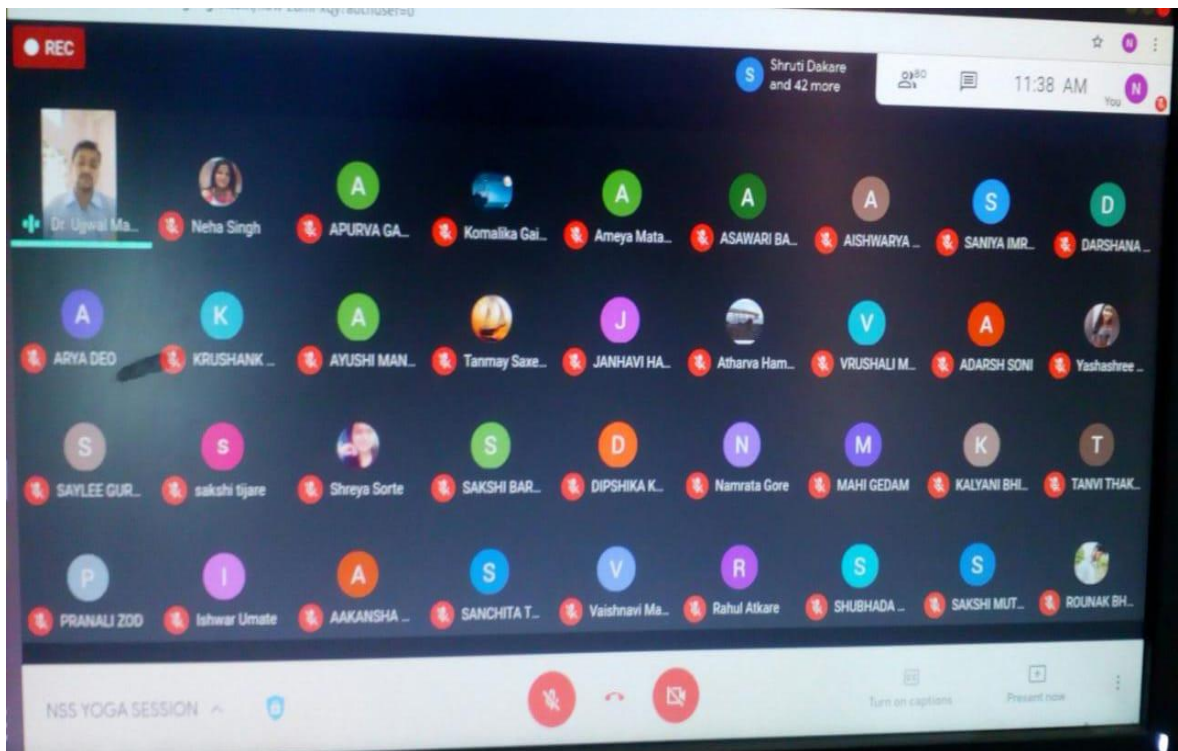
REC

S Shruti Dakare and 42 more

80

11:38 AM

N You

Dr. Ujwal Ma...

Neha Singh

A APURVA GA...

Komalika Gai...

A Ameya Mata...

A ASAWARI BA...

A AISHWARYA ...

S SANIYA IMR...

D DARSHANA ...

A ARYA DEO

K KRUSHANK ...

A AYUSHI MAN...

Tanmay Saxe...

J JANHAVI HA...

Atharva Ham...

V VRUSHALI M...

A ADARSH SONI

Yashashree ...

S SAYLEE GUR...

s sakshi tijare

Shreya Sorte

S SAKSHI BAR...

D DIPSHIKA K...

N Namrata Gore

M MAHI GEDAM

K KALYANI BHI...

T TANVI THAK...

P PRANALI ZOD

I Ishwar Umate

A AAKANSHA ...

S SANCHITA T...

V Vaishnavi Ma...

R Rahul Atkare

S SHUBHADA ...

S SAKSHI MUT...

ROUNAK BH...

NSS YOGA SESSION

Turn on captions

Present now